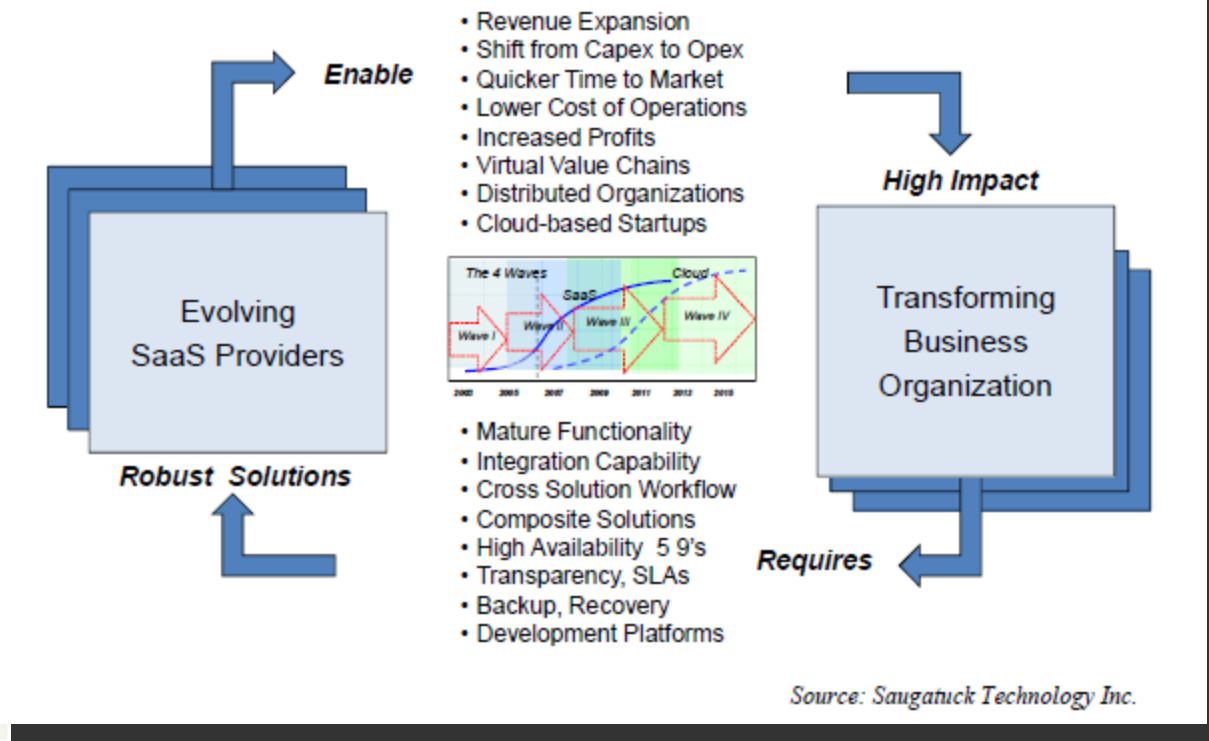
Enable

• Revenue Expansion
• Shift from Capex to Opex
• Quicker Time to Market
• Lower Cost of Operations
• Increased Profits
• Virtual Value Chains
• Distributed Organizations
• Cloud-based Startups

High Impact

Evolving SaaS Providers

The 4 Waves
SaaS
Cloud
Wave I
Wave II
Wave III
Wave IV
2003 2005 2007 2009 2011 2013 2015

Transforming Business Organization

Robust Solutions

• Mature Functionality
• Integration Capability
• Cross Solution Workflow
• Composite Solutions
• High Availability 5 9's
• Transparency, SLAs
• Backup, Recovery
• Development Platforms

Requires

Source: Saugatuck Technology Inc.